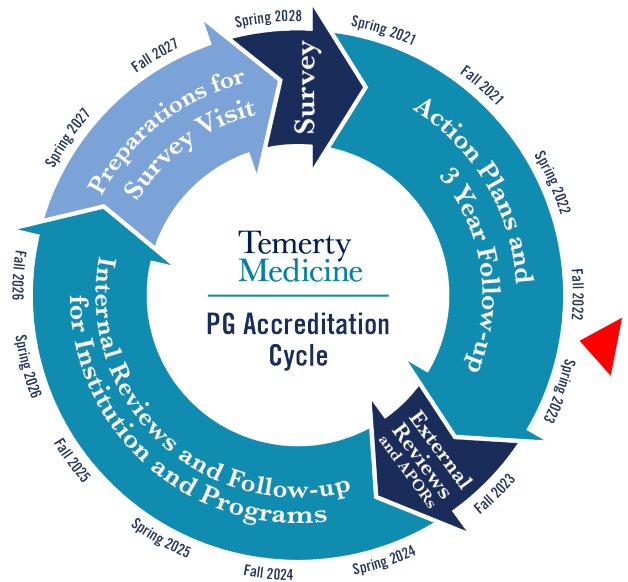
Spring 2028
Spring 2021
Fall 2021
Spring 2022
Fall 2022
Spring 2023
Fall 2023
Spring 2024
Fall 2024
Spring 2025
Fall 2025
Spring 2026
Fall 2026
Spring 2027
Fall 2027

Survey

Action Plans and 3 Year Follow-up

External Reviews and APORs

Internal Reviews and Follow-up for Institution and Programs

Preparations for Survey Visit

Temerty Medicine

PG Accreditation Cycle